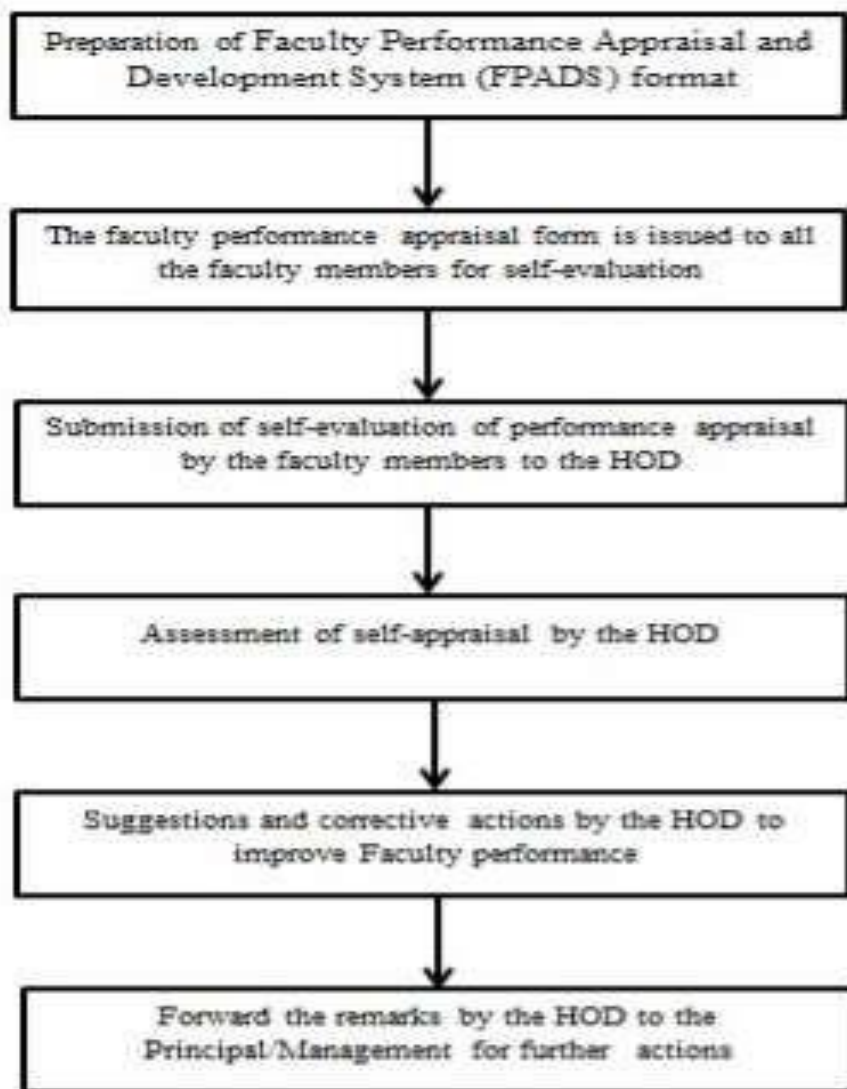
Preparation of Faculty Performance Appraisal and Development System (FPADS) format

The faculty performance appraisal form is issued to all the faculty members for self-evaluation

Submission of self-evaluation of performance appraisal by the faculty members to the HOD

Assessment of self-appraisal by the HOD

Suggestions and corrective actions by the HOD to improve Faculty performance

Forward the remarks by the HOD to the Principal/Management for further actions